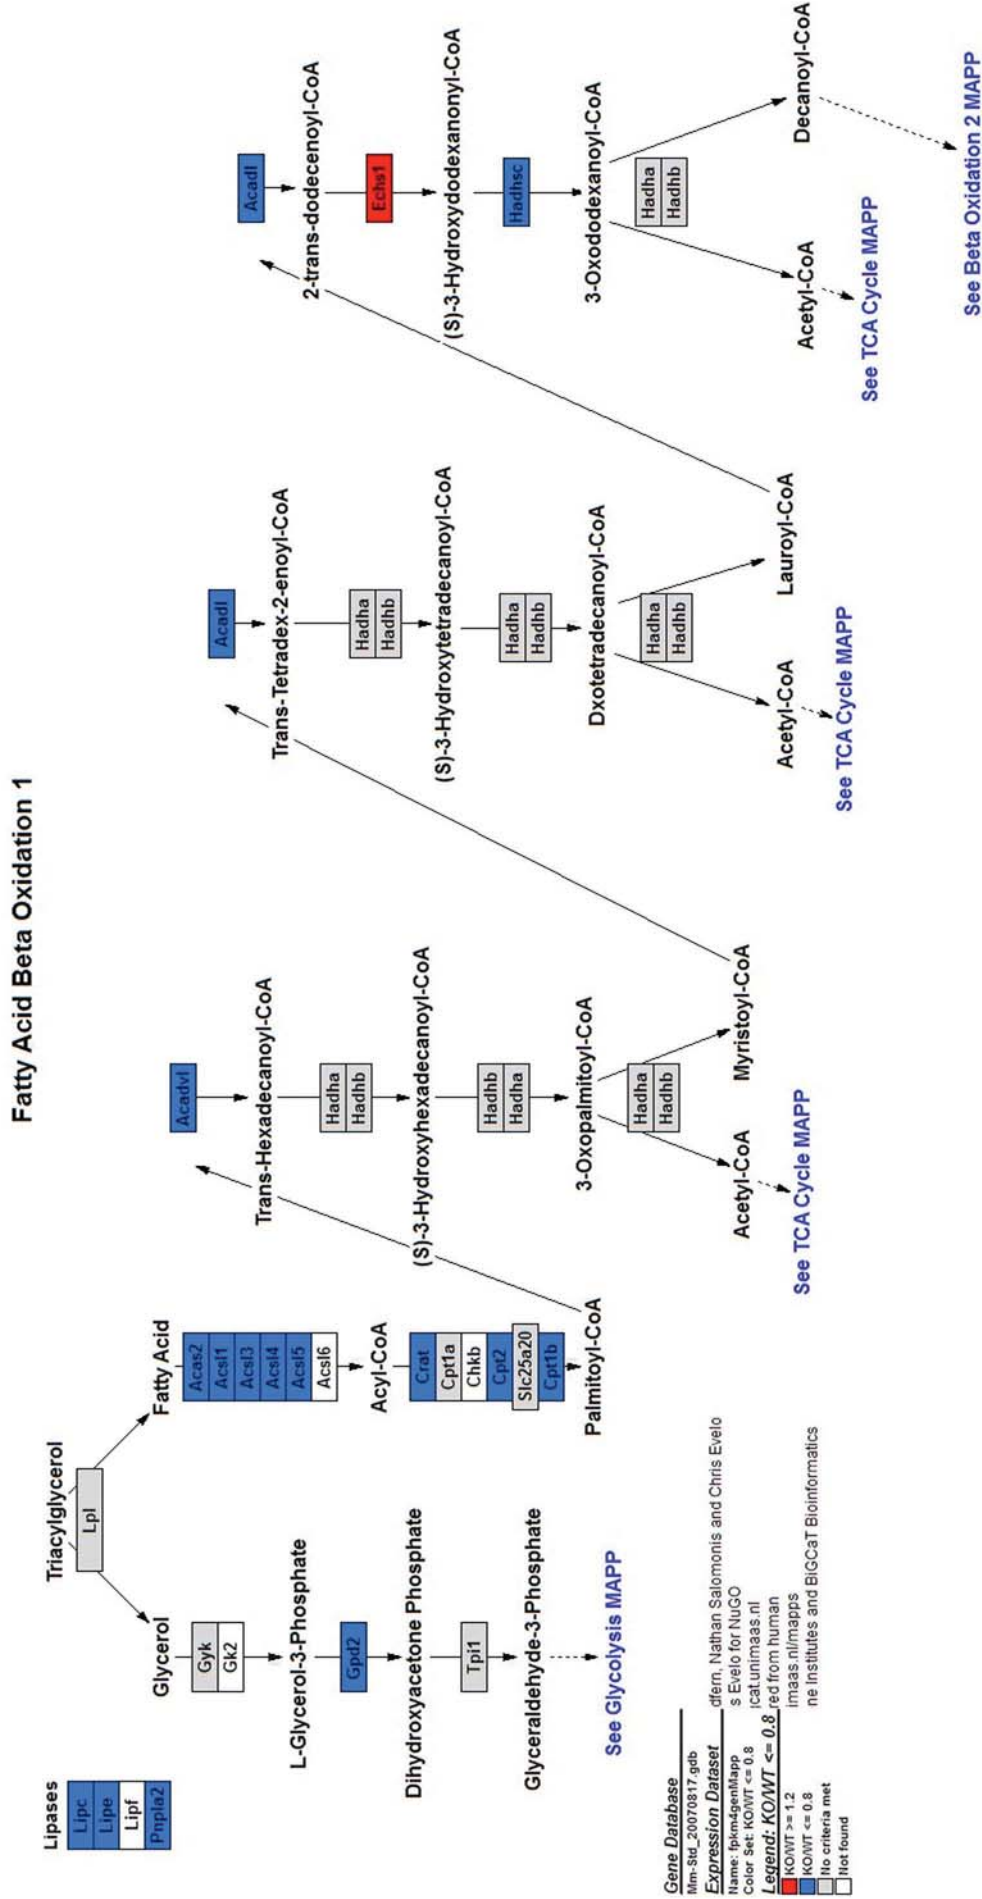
Fatty Acid Beta Oxidation 1

Lipases
Lipc
Lipe
Lipf
Pnpla2

Triacylglycerol
Lpl
Glycerol
Fatty Acid
Gyk
Gk2
L-Glycerol-3-Phosphate
Gpd2
Dihydroxyacetone Phosphate
Tpi1
Glyceraldehyde-3-Phosphate
See Glycolysis MAPP

Acas2
Acsl1
Acsl3
Acsl4
Acsl5
Acsl6
Acyl-CoA
Crat
Cpt1a
Chkb
Cpt2
Slc25a20
Cpt1b
Palmitoyl-CoA

Acadvl
Trans-Hexadecanoyl-CoA
Hadha
Hadhb
(S)-3-Hydroxyhexadecanoyl-CoA
Hadhb
Hadha
3-Oxopalmitoyl-CoA
Hadha
Hadhb
Acetyl-CoA
Myristoyl-CoA
See TCA Cycle MAPP

Acadl
Trans-Tetradex-2-enoyl-CoA
Hadha
Hadhb
(S)-3-Hydroxytetradecanoyl-CoA
Hadha
Hadhb
Dxotetradecanoyl-CoA
Hadha
Hadhb
Acetyl-CoA
Lauroyl-CoA
See TCA Cycle MAPP

Acadl
2-trans-dodecenoyl-CoA
Echs1
(S)-3-Hydroxydodexanonyl-CoA
Hadhsc
3-Oxododexanoyl-CoA
Hadha
Hadhb
Acetyl-CoA
Decanoyl-CoA
See TCA Cycle MAPP
See Beta Oxidation 2 MAPP

Gene Database
Mm-Std_20070817.gdb
Expression Dataset
Name: fpkm4genMapp
Color Set: KO/WT <= 0.8
Legend: KO/WT <= 0.8
KO/WT >= 1.2
KO/WT <= 0.8
No criteria met
Not found

dfern, Nathan Salomonis and Chris Evelo
s Evelo for NuGO
icat.unimaas.nl
red from human
imaas.nl/mapps
ne Institutes and BiGCaT Bioinformatics